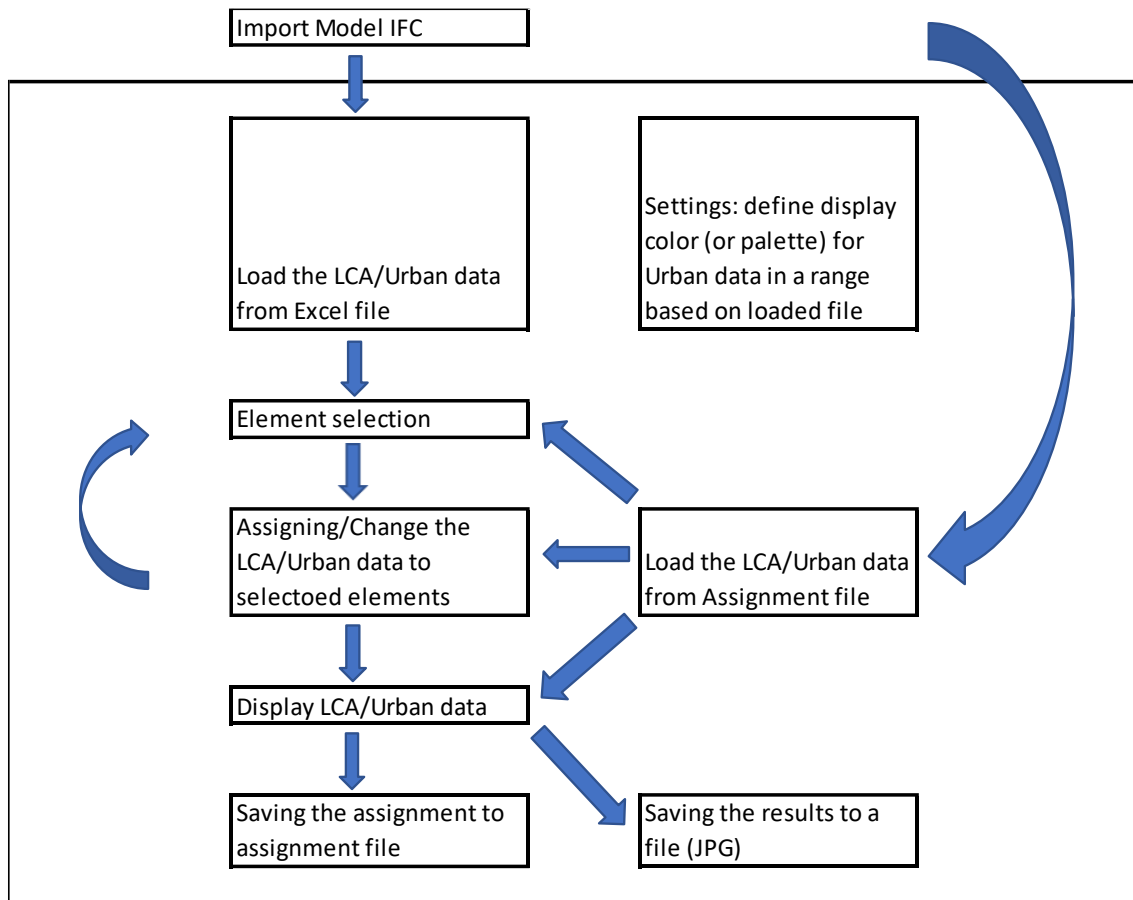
Import Model IFC

Load the LCA/Urban data from Excel file

Settings: define display color (or palette) for Urban data in a range based on loaded file

Element selection

Assigning/Change the LCA/Urban data to selectoed elements

Load the LCA/Urban data from Assignment file

Display LCA/Urban data

Saving the assignment to assignment file

Saving the results to a file (JPG)